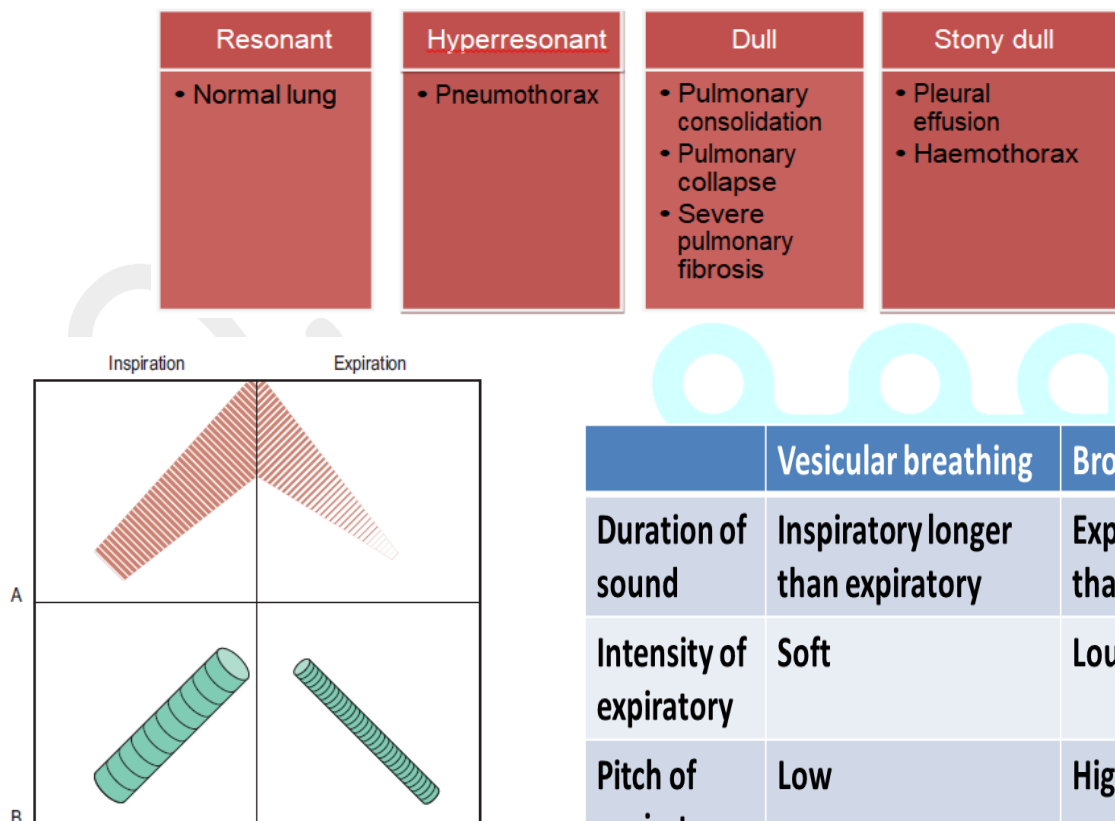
| Resonant | Hyperresonant | Dull | Stony dull |
|---|---|---|---|
| • Normal lung | • Pneumothorax | • Pulmonary consolidation • Pulmonary collapse • Severe pulmonary fibrosis | • Pleural effusion • Haemothorax |

Inspiration

Expiration

A

B

| | Vesicular breathing | Bro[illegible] |
|---|---|---|
| Duration of sound | Inspiratory longer than expiratory | Exp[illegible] tha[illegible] |
| Intensity of expiratory | Soft | Lou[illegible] |
| Pitch of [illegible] | Low | Hig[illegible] |